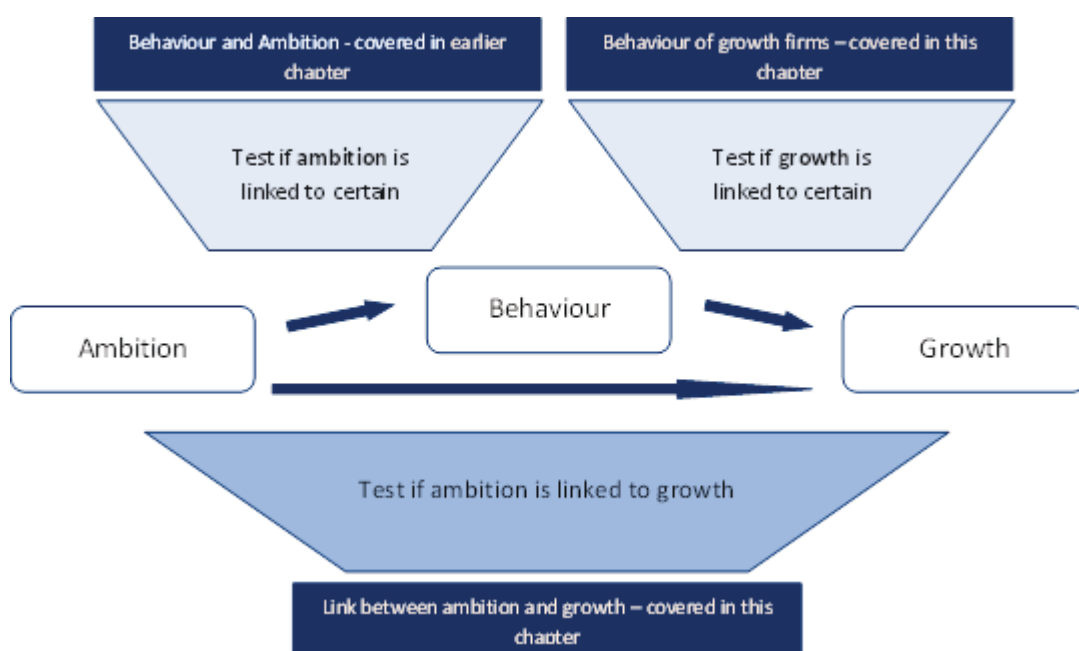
Behaviour and Ambition - covered in earlier chapter

Behaviour of growth firms – covered in this chapter

Test if ambition is linked to certain

Test if growth is linked to certain

Behaviour

Ambition

Growth

Test if ambition is linked to growth

Link between ambition and growth – covered in this chapter